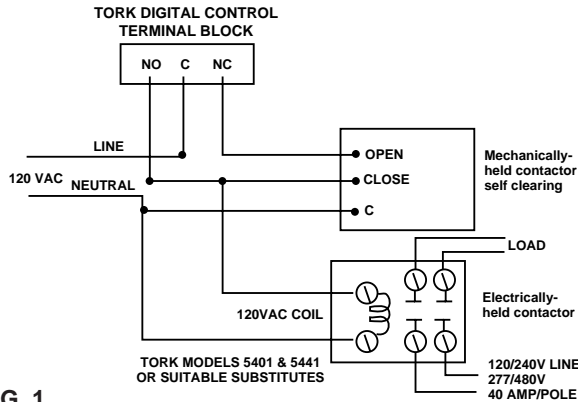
TORK DIGITAL CONTROL TERMINAL BLOCK

NO C NC

LINE

120 VAC

NEUTRAL

OPEN

CLOSE

C

Mechanically-held contactor self clearing

LOAD

120VAC COIL

Electrically-held contactor

TORK MODELS 5401 & 5441 OR SUITABLE SUBSTITUTES

120/240V LINE
277/480V
40 AMP/POLE

G. 1